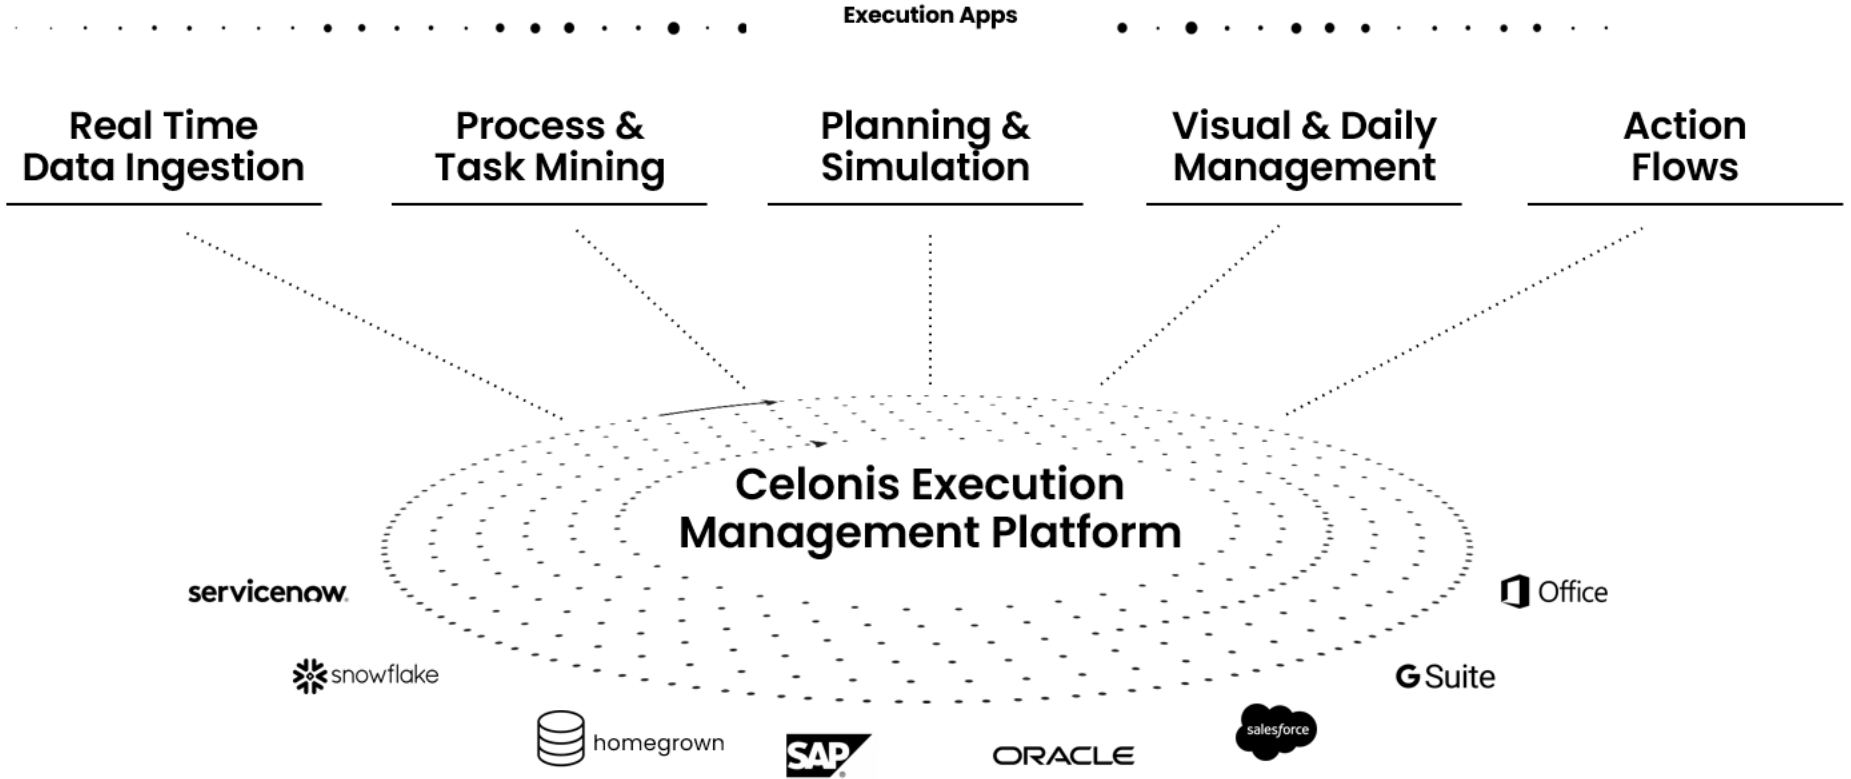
Execution Apps

Real Time Data Ingestion

Process & Task Mining

Planning & Simulation

Visual & Daily Management

Action Flows

Celonis Execution Management Platform

servicenow.

snowflake

homegrown

SAP

ORACLE

salesforce

G Suite

Office